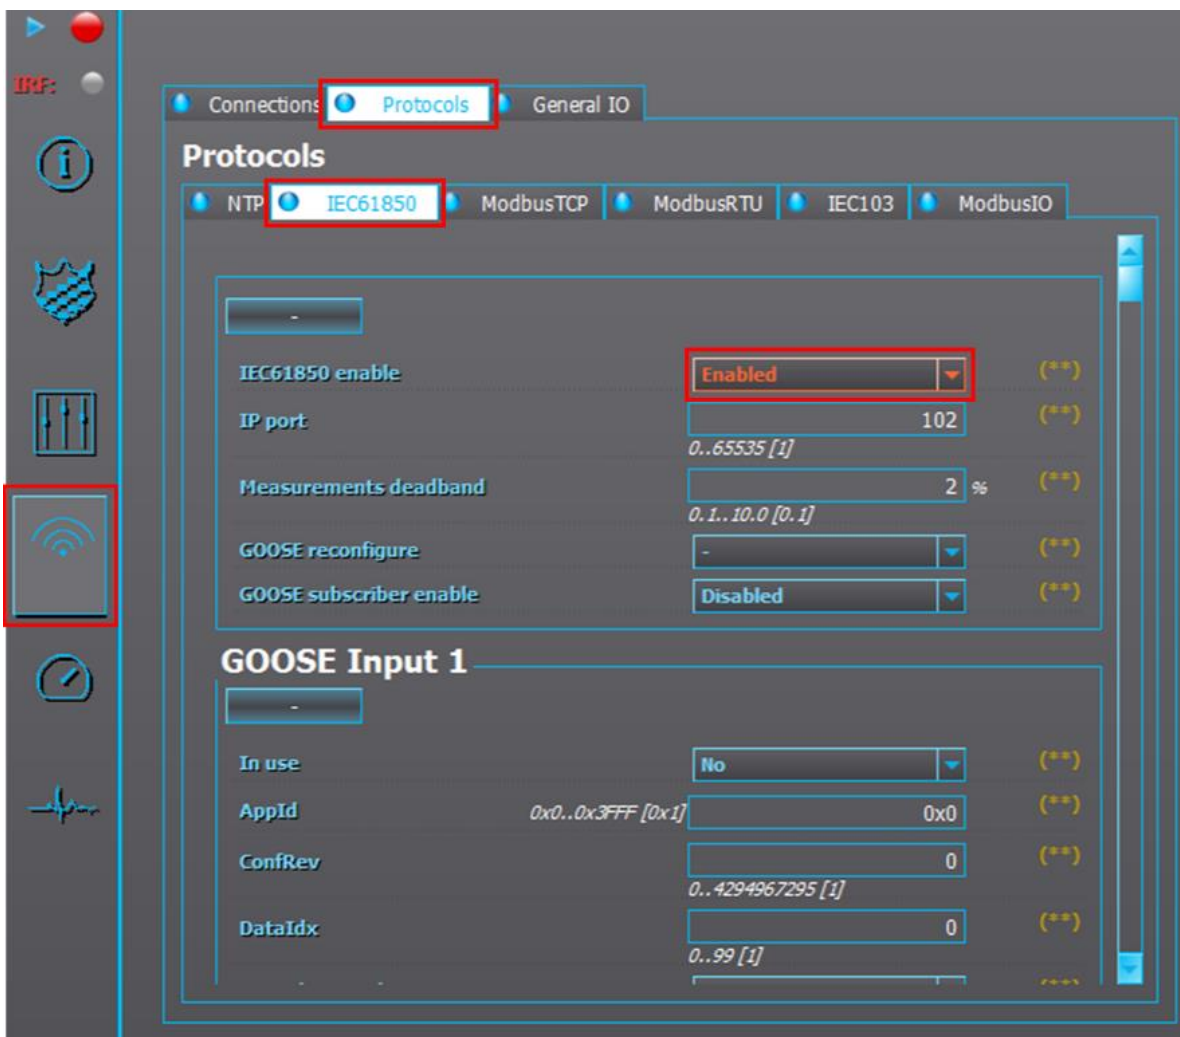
IRF:

Connections Protocols General IO

Protocols

NTP IEC61850 ModbusTCP ModbusRTU IEC103 ModbusIO

-

IEC61850 enable Enabled (**)

IP port 102 (**)
0..65535 [1]

Measurements deadband 2 % (**)
0.1..10.0 [0.1]

GOOSE reconfigure - (**)

GOOSE subscriber enable Disabled (**)

GOOSE Input 1

-

In use No (**)

AppId 0x0..0x3FFF [0x1] 0x0 (**)

ConfRev 0 (**)
0..4294967295 [1]

DataIdx 0 (**)
0..99 [1]

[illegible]